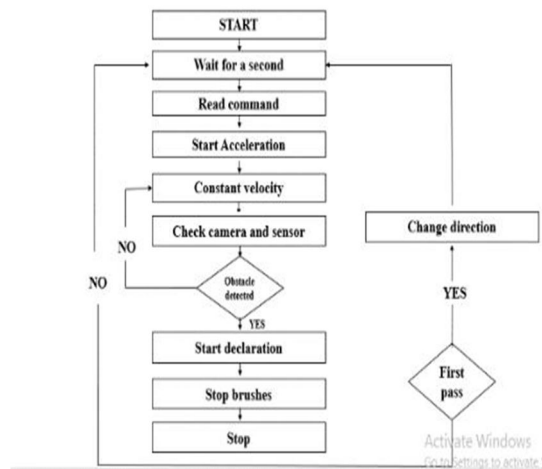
START

Wait for a second

Read command

Start Acceleration

Constant velocity

Check camera and sensor

NO

Obstacle detected

YES

Start declaration

Stop brushes

Stop

NO

Change direction

YES

First pass

Activate Windows
Go to Settings to activate